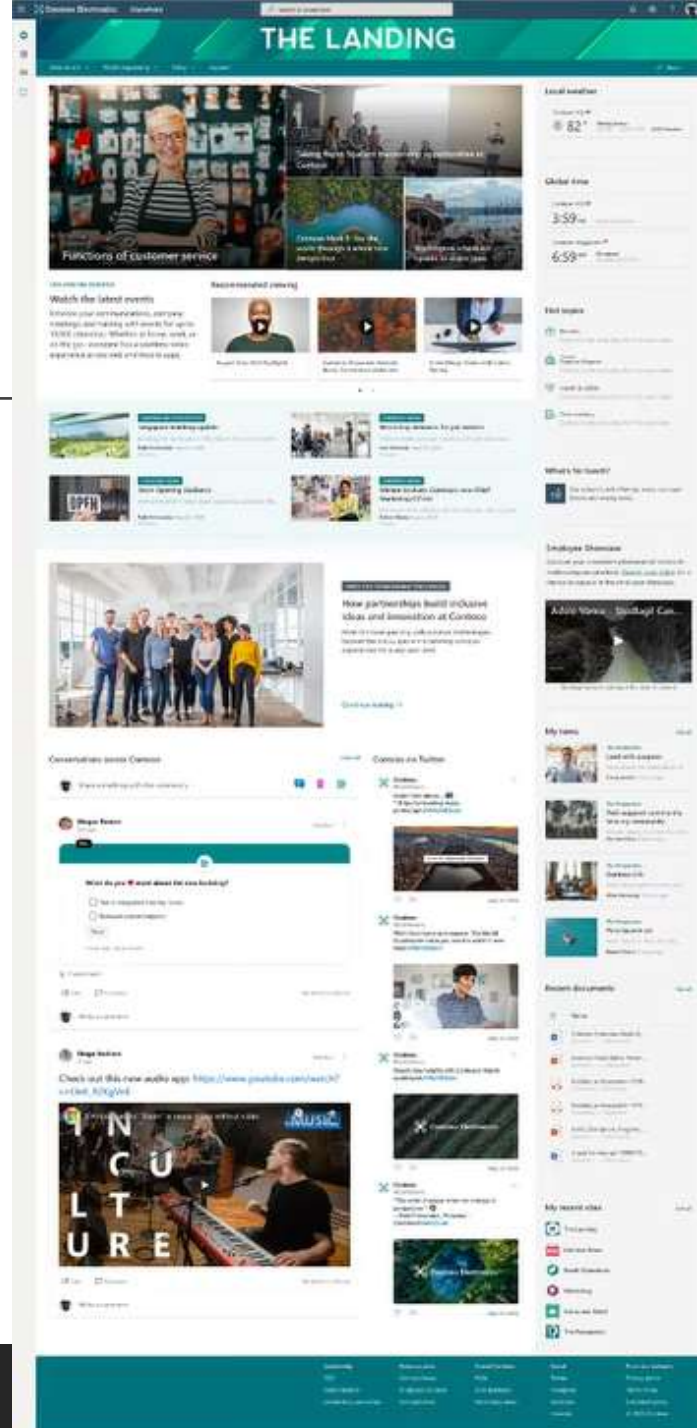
Contoso Electronics

THE LANDING

Local weather

$82°$

Global time

3:59

6:59

Functions of customer service

Watch the latest events

Recommended viewing

Hot topics

What's for lunch?

Employee Showcase

Store Opening Guidance

OPEN

How partnerships build inclusive ideas and innovation at Contoso

Conversations across Contoso

Contoso on Twitter

My news

Recent documents

My recent sites

What do you ❤ most about the new building?

Check out this new audio app: https://www.youtube.com/watch?v=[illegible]

IN CU LT URE

Music

Contoso Electronics